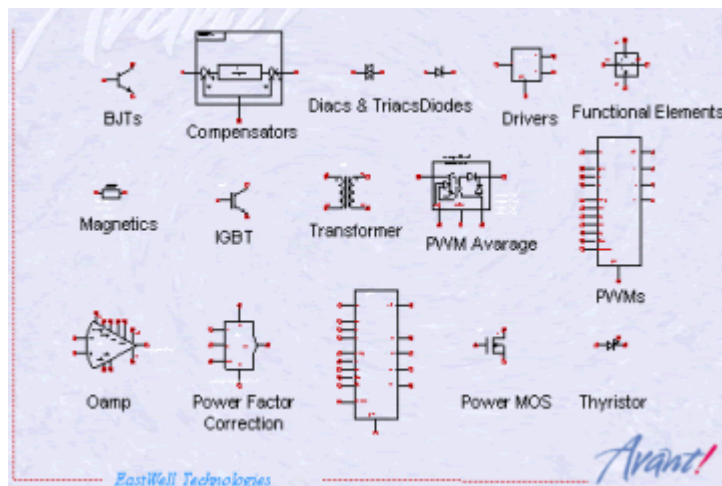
BJTs

Compensators

Diacs & TriacsDiodes

Drivers

Functional Elements

Magnetics

IGBT

Transformer

PWM Avarage

PWMs

Oamp

Power Factor Correction

Power MOS

Thyristor

EastWell Technologies

Avant!